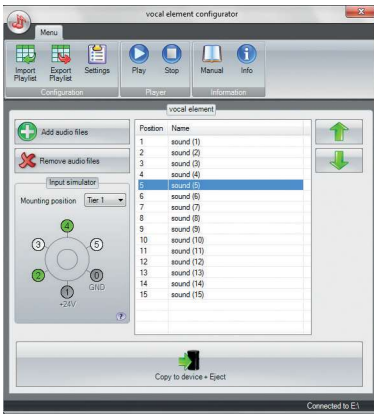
vocal element configurator

Menu

Import Playlist
Export Playlist
Settings
Configuration

Play
Stop
Player

Manual
Info
Information

vocal element

Add audio files

Remove audio files

Input simulator

Mounting position
Tier 1

4
3
5
2
0
GND
1
+24V
?

| Position | Name |
|---|---|
| 1 | sound (1) |
| 2 | sound (2) |
| 3 | sound (3) |
| 4 | sound (4) |
| 5 | sound (5) |
| 6 | sound (6) |
| 7 | sound (7) |
| 8 | sound (8) |
| 9 | sound (9) |
| 10 | sound (10) |
| 11 | sound (11) |
| 12 | sound (12) |
| 13 | sound (13) |
| 14 | sound (14) |
| 15 | sound (15) |

Copy to device + Eject

Connected to E:\